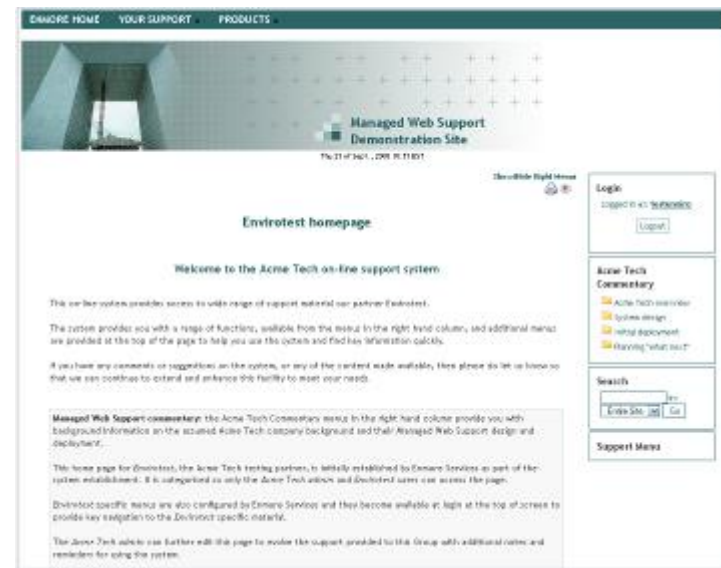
EMMORE HOME YOUR SUPPORT PRODUCTS

Managed Web Support Demonstration Site

Thu 21 of Sept., 2006 15:11 BST

Show/Hide Right Menus

Envirotest homepage

Welcome to the Acme Tech on-line support system

This on-line system provides access to wide range of support material our partner Envirotest.

The system provides you with a range of functions, available from the menu in the right hand column, and additional menus are provided at the top of the page to help you use the system and find key information quickly.

If you have any comments or suggestions on the system, or any of the content made available, then please do let us know so that we can continue to extend and enhance this facility to meet your needs.

Managed Web Support commentary: the Acme Tech Commentary menu in the right hand column provide you with background information on the assumed Acme Tech company background and their Managed Web Support design and deployment.

This home page for Envirotest, the Acme Tech testing partners, is initially established by Enmore Services as part of the system establishment. It is categorized so only the Acme Tech admin and Envirotest users can access the page.

Envirotest specific menus are also configured by Enmore Services and they become available at login at the top of screen to provide key navigation to the Envirotest specific material.

The Acme Tech admin can further edit this page to evolve the support provided to this Group with additional notes and reminders for using the system.

Login
Logged in as: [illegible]
Logout

Acme Tech Commentary
Acme Tech overview
System design
Initial deployment
Planning "what next"

Search
Entire Site Go

Support Menu